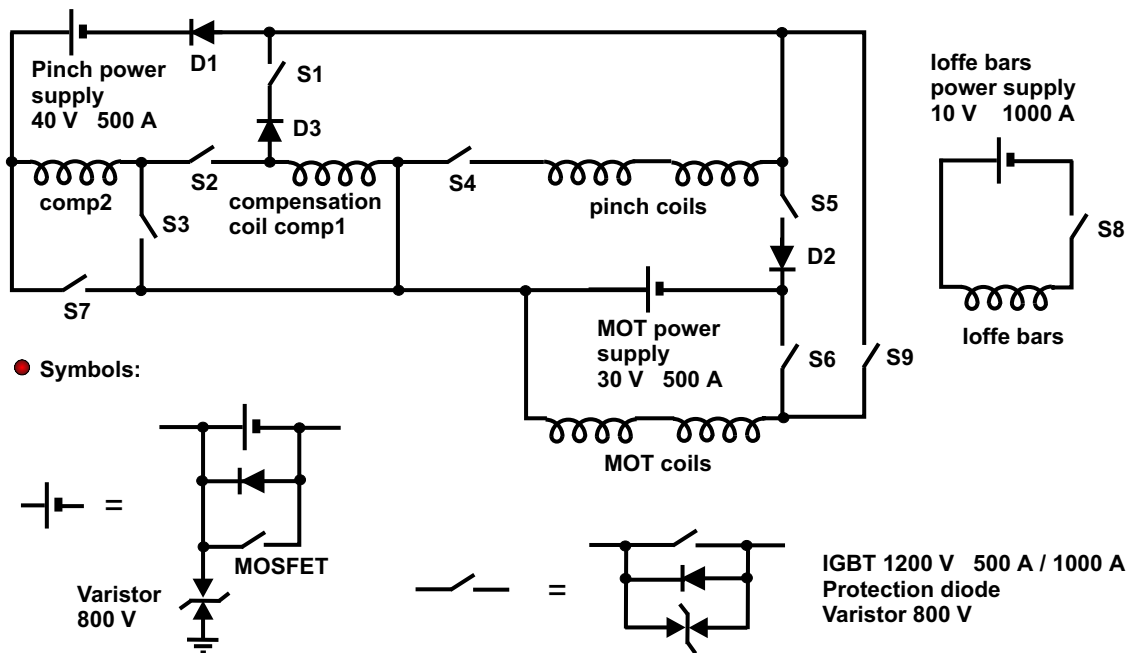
Pinch power supply
40 V 500 A

D1

S1

D3

Ioffe bars power supply
10 V 1000 A

S2

comp2

compensation coil comp1

S3

S4

pinch coils

S5

S8

D2

S7

Ioffe bars

MOT power supply
30 V 500 A

S6

S9

Symbols:

MOT coils

=

MOSFET

Varistor
800 V

=

IGBT 1200 V 500 A / 1000 A
Protection diode
Varistor 800 V